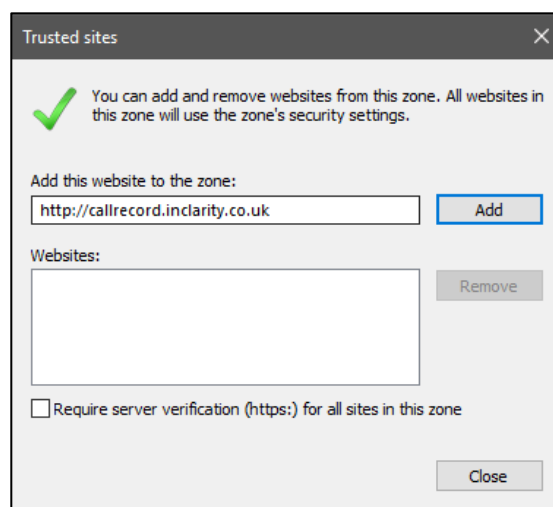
Trusted sites

You can add and remove websites from this zone. All websites in this zone will use the zone's security settings.

Add this website to the zone:

http://callrecord.inclarity.co.uk

Add

Websites:

Remove

Require server verification (https:) for all sites in this zone

Close